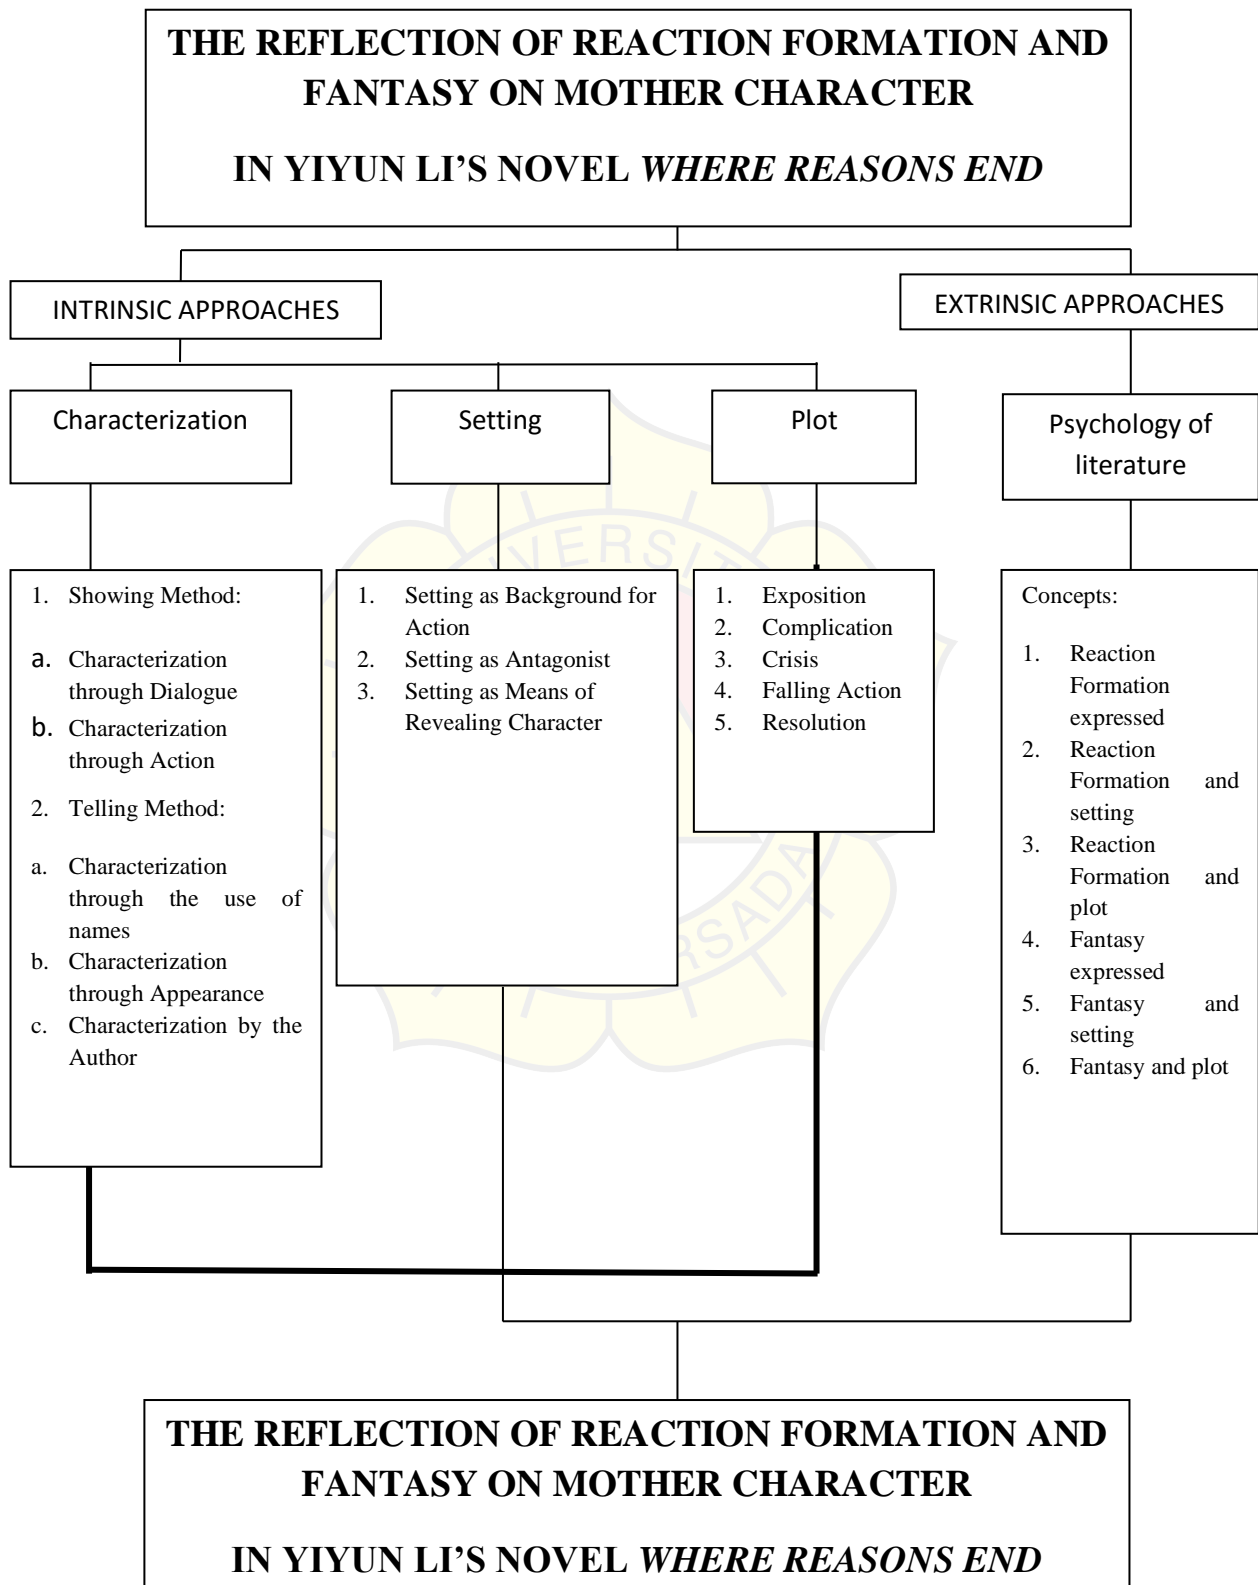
THE REFLECTION OF REACTION FORMATION AND FANTASY ON MOTHER CHARACTER

IN YIYUN LI'S NOVEL *WHERE REASONS END*

INTRINSIC APPROACHES

EXTRINSIC APPROACHES

Characterization

Setting

Plot

Psychology of literature

1. Showing Method:

a. Characterization through Dialogue
b. Characterization through Action

2. Telling Method:

a. Characterization through the use of names
b. Characterization through Appearance
c. Characterization by the Author

1. Setting as Background for Action
2. Setting as Antagonist
3. Setting as Means of Revealing Character

1. Exposition
2. Complication
3. Crisis
4. Falling Action
5. Resolution

Concepts:

1. Reaction Formation expressed
2. Reaction Formation and setting
3. Reaction Formation and plot
4. Fantasy expressed
5. Fantasy and setting
6. Fantasy and plot

THE REFLECTION OF REACTION FORMATION AND FANTASY ON MOTHER CHARACTER

IN YIYUN LI'S NOVEL *WHERE REASONS END*